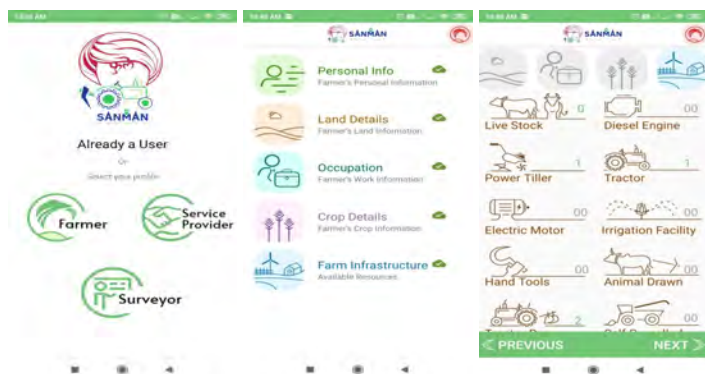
10:04 AM

SANMAN

Already a User

Or

Select your profile

Farmer

Service Provider

Surveyor

10:48 AM

SANMAN

Personal Info
Farmer's Personal Information

Land Details
Farmer's Land Information

Occupation
Farmer's Work Information

Crop Details
Farmer's Crop Information

Farm Infrastructure
Available Resources

10:48 AM

SANMAN

Live Stock 0

Diesel Engine 00

Power Tiller 1

Tractor 1

Electric Motor 00

Irrigation Facility 00

Hand Tools 00

Animal Drawn 00

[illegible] 2

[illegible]

PREVIOUS

NEXT